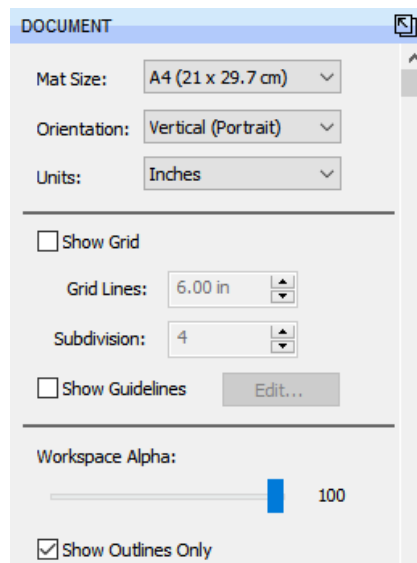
DOCUMENT

Mat Size: A4 (21 x 29.7 cm)

Orientation: Vertical (Portrait)

Units: Inches

Show Grid

Grid Lines: 6.00 in

Subdivision: 4

Show Guidelines Edit...

Workspace Alpha:

100

Show Outlines Only